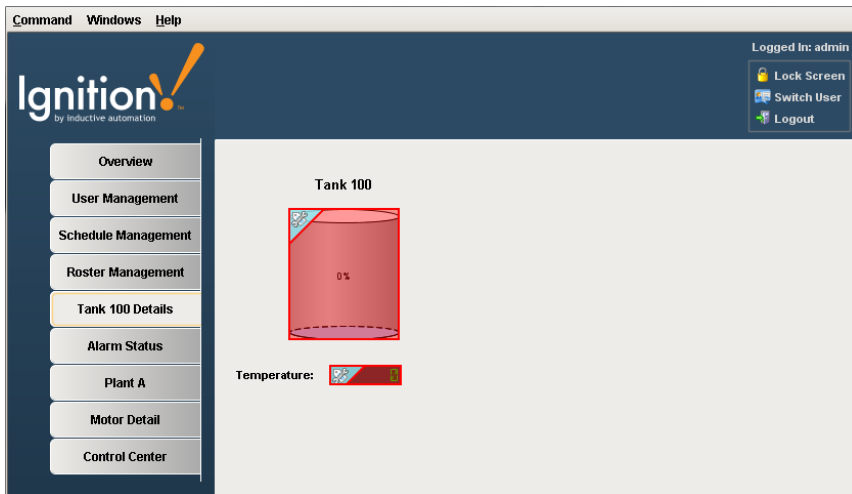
Command Windows Help

Ignition!
by inductive automation

Logged In: admin

Lock Screen
Switch User
Logout

Overview
User Management
Schedule Management
Roster Management
Tank 100 Details
Alarm Status
Plant A
Motor Detail
Control Center

Tank 100

0%

Temperature: 0